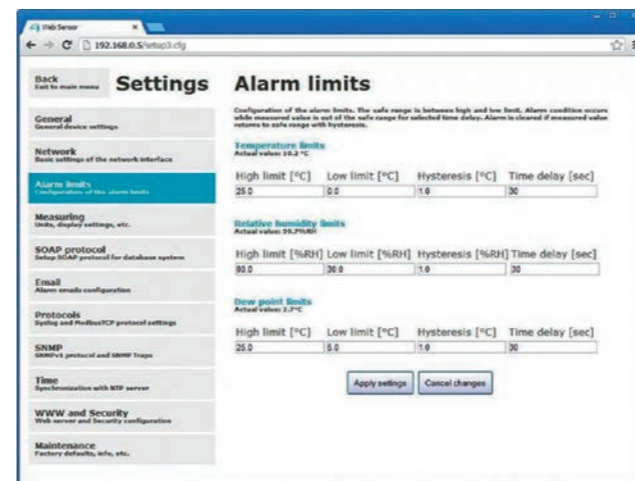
Web Sensor

192.168.0.5/setup3.cfg

Back
Exit to main menu

Settings

General
General device settings

Network
Basic settings of the network interface

Alarm limits
Configuration of the alarm limits

Measuring
Units, display settings, etc.

SOAP protocol
Setup SOAP protocol for database system

Email
Alarm emails configuration

Protocols
Syslog and ModbusTCP protocol settings

SNMP
SNMPv1 protocol and SNMP Traps

Time
Synchronization with NTP server

WWW and Security
Web server and Security configuration

Maintenance
Factory defaults, info, etc.

Alarm limits

Configuration of the alarm limits. The safe range is between high and low limit. Alarm condition occurs while measured value is out of the safe range for selected time delay. Alarm is cleared if measured value returns to safe range with hysteresis.

Temperature limits
Actual value: 10.2 °C

| High limit [°C] | Low limit [°C] | Hysteresis [°C] | Time delay [sec] |
|---|---|---|---|
| 25.0 | 0.0 | 1.0 | 30 |

Relative humidity limits
Actual value: 59.7%RH

| High limit [%RH] | Low limit [%RH] | Hysteresis [%RH] | Time delay [sec] |
|---|---|---|---|
| 80.0 | 30.0 | 1.0 | 30 |

Dew point limits
Actual value: 2.7°C

| High limit [°C] | Low limit [°C] | Hysteresis [°C] | Time delay [sec] |
|---|---|---|---|
| 25.0 | 5.0 | 1.0 | 30 |

Apply settings
Cancel changes